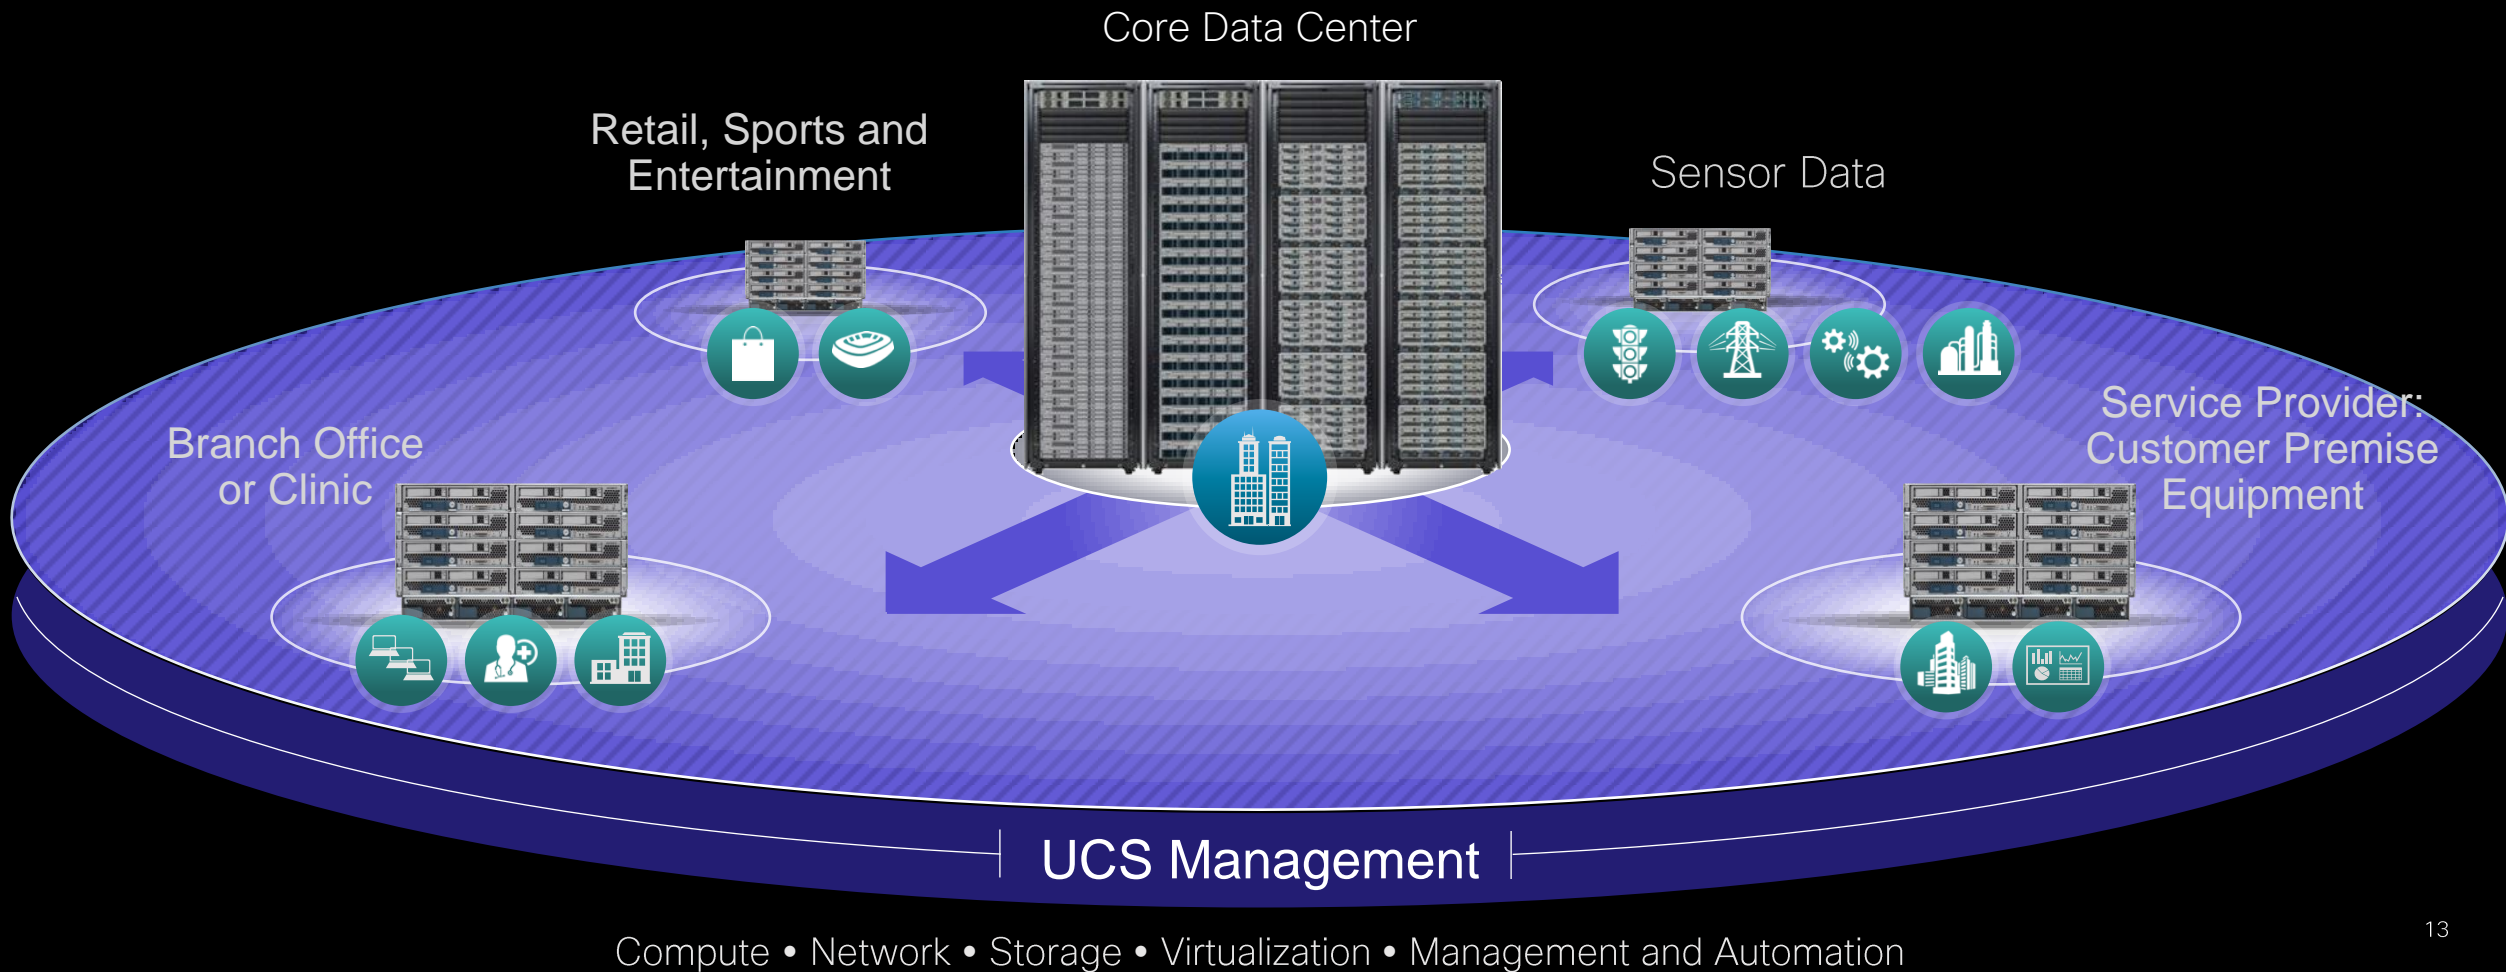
Core Data Center

Retail, Sports and Entertainment

Sensor Data

Branch Office or Clinic

Service Provider: Customer Premise Equipment

UCS Management

Compute • Network • Storage • Virtualization • Management and Automation

13